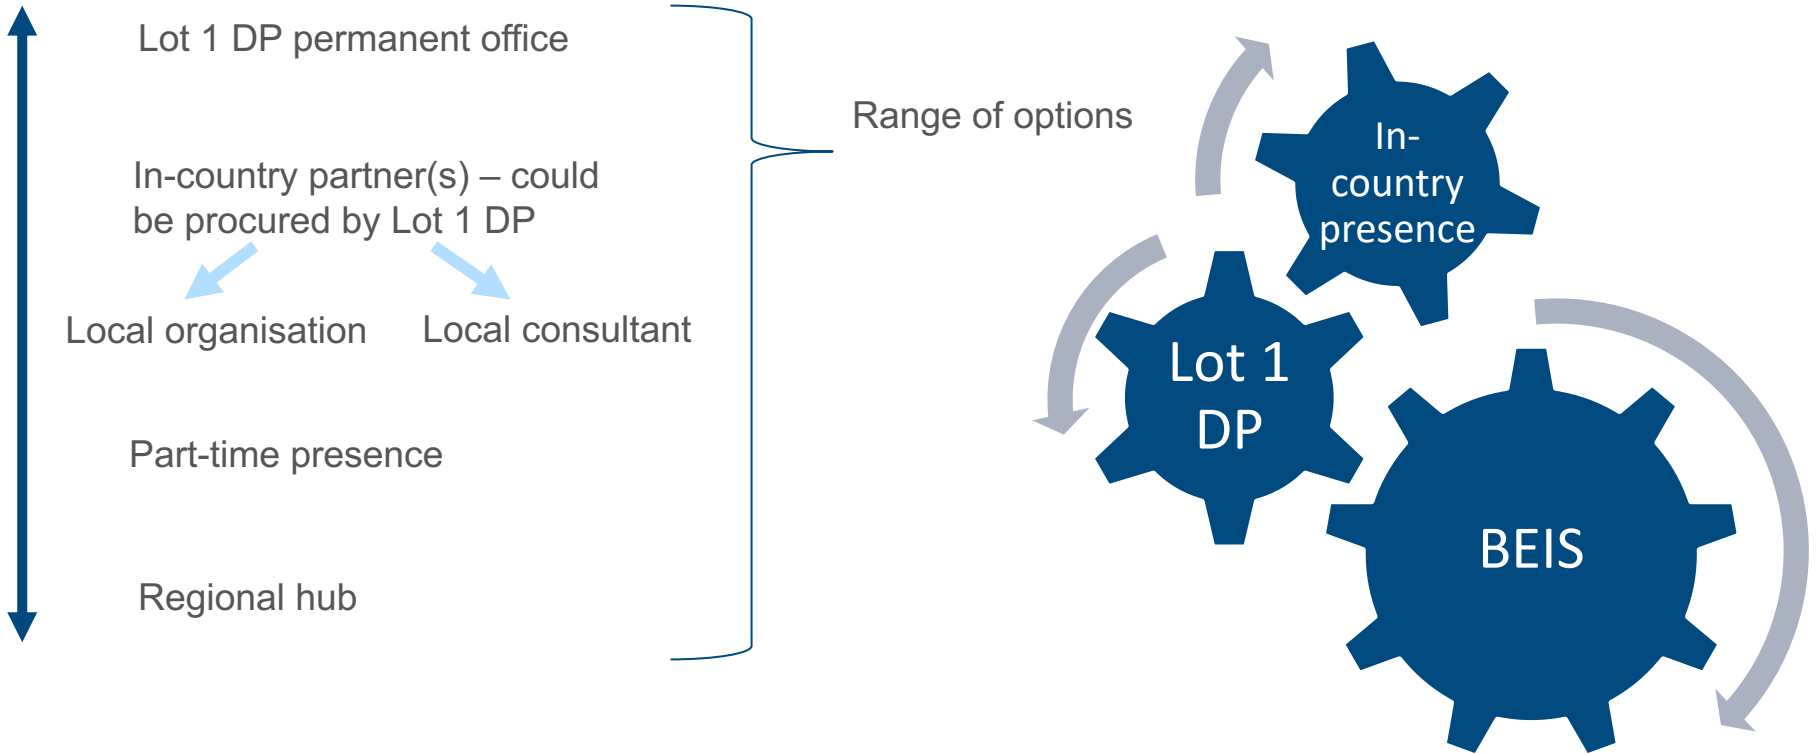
Lot 1 DP permanent office

In-country partner(s) – could be procured by Lot 1 DP

Local organisation

Local consultant

Part-time presence

Regional hub

Range of options

In-country presence

Lot 1 DP

BEIS